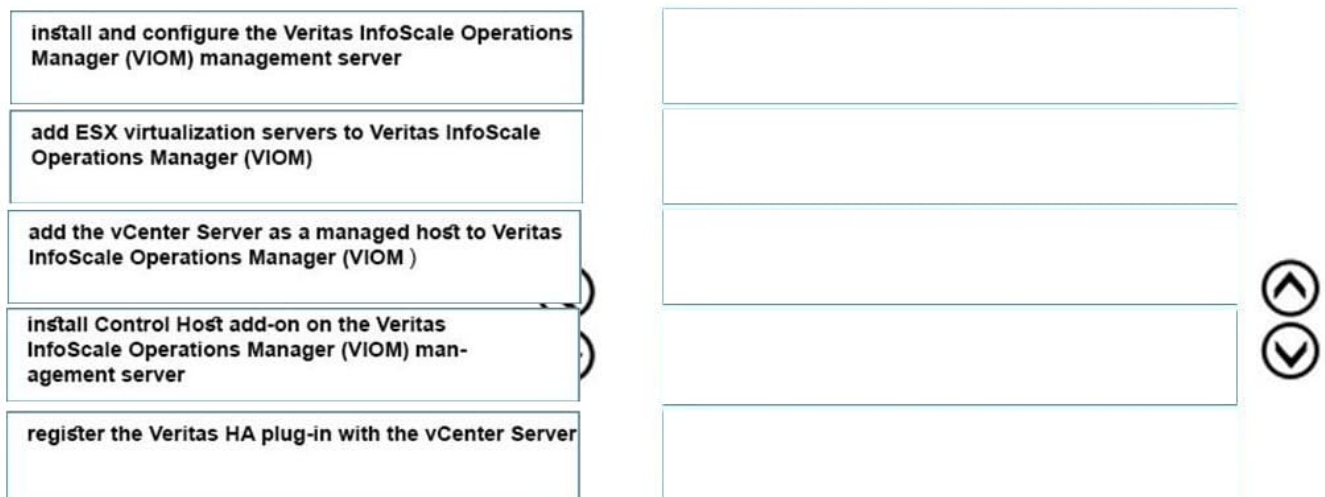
install and configure the Veritas InfoScale Operations Manager (VIOM) management server

add ESX virtualization servers to Veritas InfoScale Operations Manager (VIOM)

add the vCenter Server as a managed host to Veritas InfoScale Operations Manager (VIOM )

install Control Host add-on on the Veritas InfoScale Operations Manager (VIOM) management server

register the Veritas HA plug-in with the vCenter Server